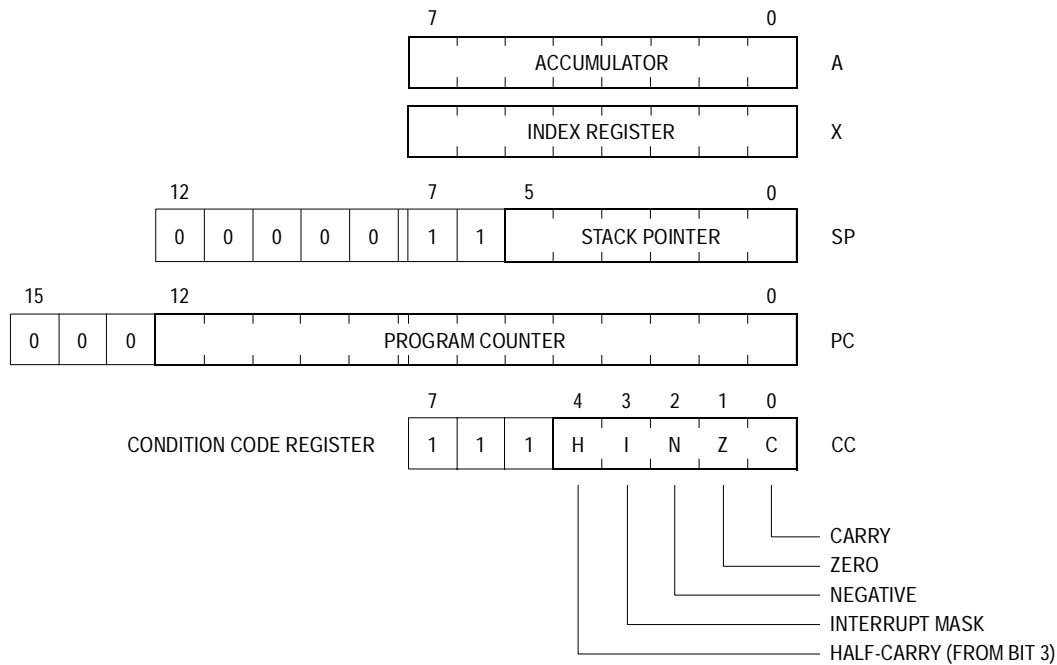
7 0

ACCUMULATOR A

INDEX REGISTER X

12 7 5 0

0 0 0 0 0 1 1 STACK POINTER SP

15 12 0

0 0 0 PROGRAM COUNTER PC

7 4 3 2 1 0

CONDITION CODE REGISTER 1 1 1 H I N Z C CC

CARRY

ZERO

NEGATIVE

INTERRUPT MASK

HALF-CARRY (FROM BIT 3)